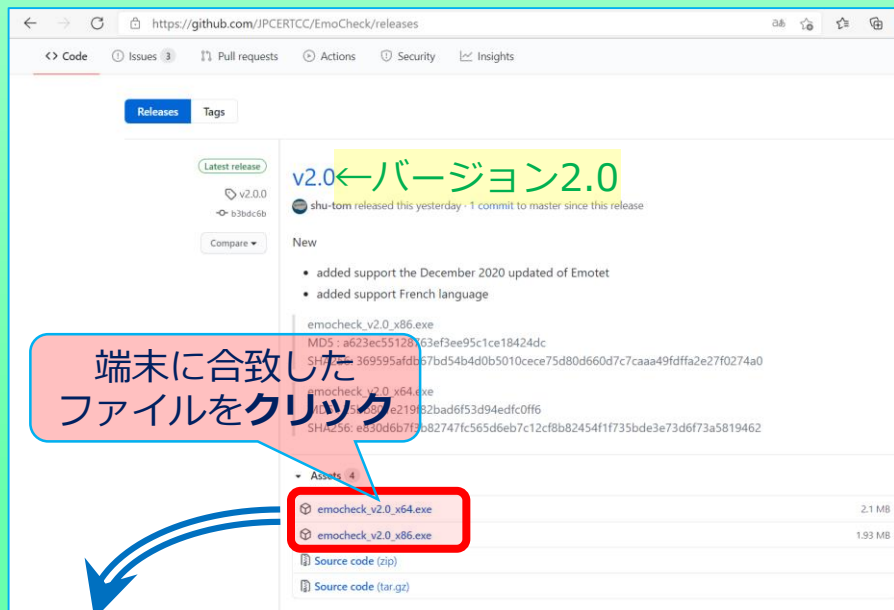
https://github.com/JPCERTCC/EmoCheck/releases

Code Issues 3 Pull requests Actions Security Insights

Releases Tags

Latest release
v2.0.0
b3bdc6b
Compare

v2.0←バージョン2.0

shu-tom released this yesterday · 1 commit to master since this release

New

- added support the December 2020 updated of Emotet
- added support French language

emocheck_v2.0_x86.exe
MD5 : a623ec55128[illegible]63ef3ee95c1ce18424dc
SH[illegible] 369595afdb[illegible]67bd54b4d0b5010cece75d80d660d7c7caaa49fdffa2e27f0274a0

emocheck_v2.0_x64.exe
M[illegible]e219f82bad6f53d94edfc0ff6
SHA256: e830d6b7f3b82747fc565d6eb7c12cf8b82454f1f735bde3e73d6f73a5819462

端末に合致した
ファイルを**クリック**

Assets 4

emocheck_v2.0_x64.exe 2.1 MB
emocheck_v2.0_x86.exe 1.93 MB
Source code (zip)
Source code (tar.gz)